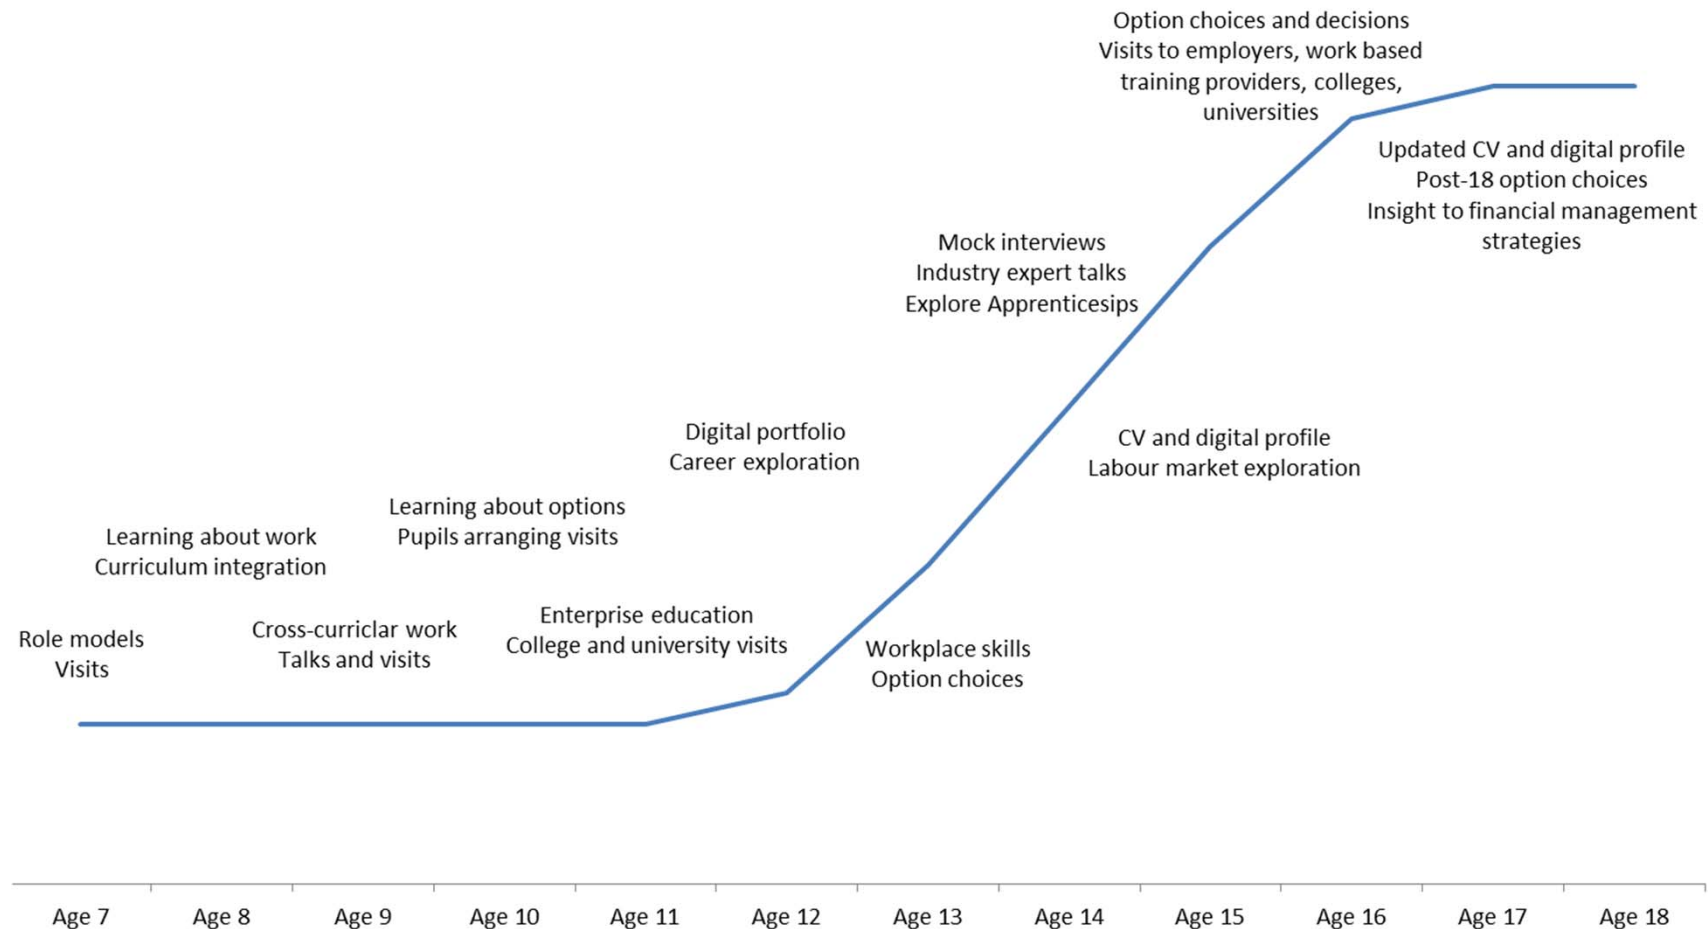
Option choices and decisions
Visits to employers, work based training providers, colleges, universities

Updated CV and digital profile
Post-18 option choices
Insight to financial management strategies

Mock interviews
Industry expert talks
Explore Apprenticesips

CV and digital profile
Labour market exploration

Digital portfolio
Career exploration

Learning about options
Pupils arranging visits

Learning about work
Curriculum integration

Enterprise education
College and university visits

Role models
Visits

Cross-curricular work
Talks and visits

Workplace skills
Option choices

Age 7 Age 8 Age 9 Age 10 Age 11 Age 12 Age 13 Age 14 Age 15 Age 16 Age 17 Age 18